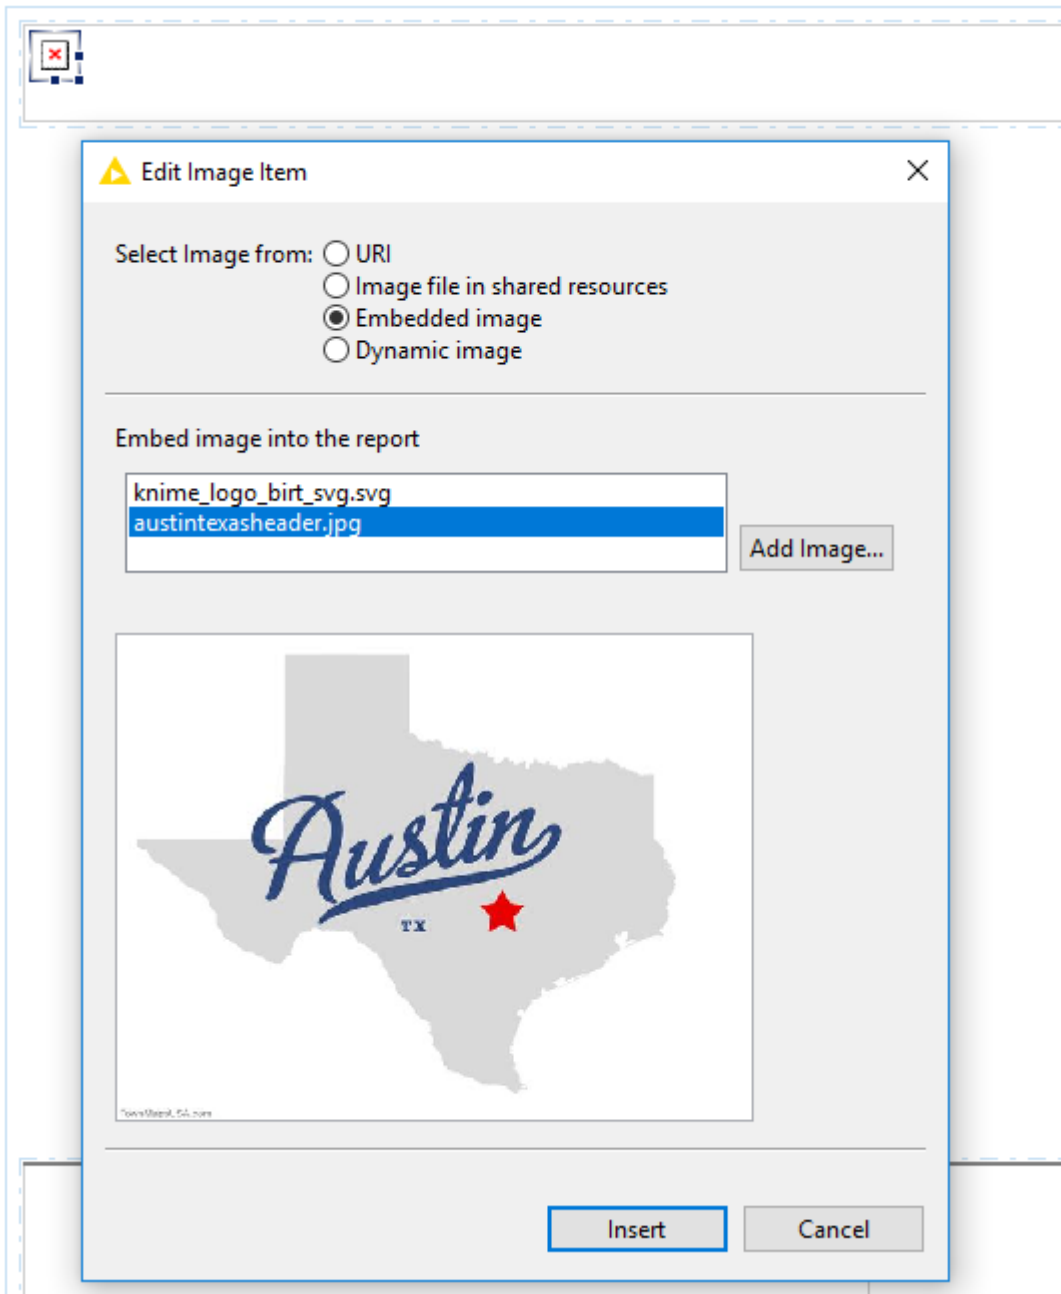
Edit Image Item

Select Image from: URI
Image file in shared resources
Embedded image
Dynamic image

Embed image into the report

knime_logo_birt_svg.svg
austintexasheader.jpg

Add Image...

Austin
TX

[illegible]

Insert
Cancel